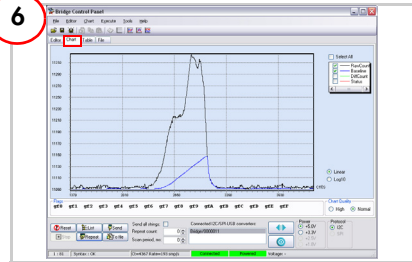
6

Bridge Control Panel

File Editor Chart Execute Tools Help

Editor Chart Table File

Select All

RawCount
Baseline
DiffCount
Status

1150
1140
1130
1120
1110
1100
1090
1080
1070
1060
1050
1040
1030
1020
1010
1000

1000 2000 3000 4000 5000 6000 7000 8000 9000 10000 11000

Linear
Log10

Chart Quality
High Normal

Reset List Send
To file Repeat To file

Send all strings
Repeat count: 0
Scan period, ms: 0

Connected I2C/SPI/UART converters
Bridge/7009011

Power
+5.0V
+3.3V

Protocol
I2C
SPI

Connected Powered